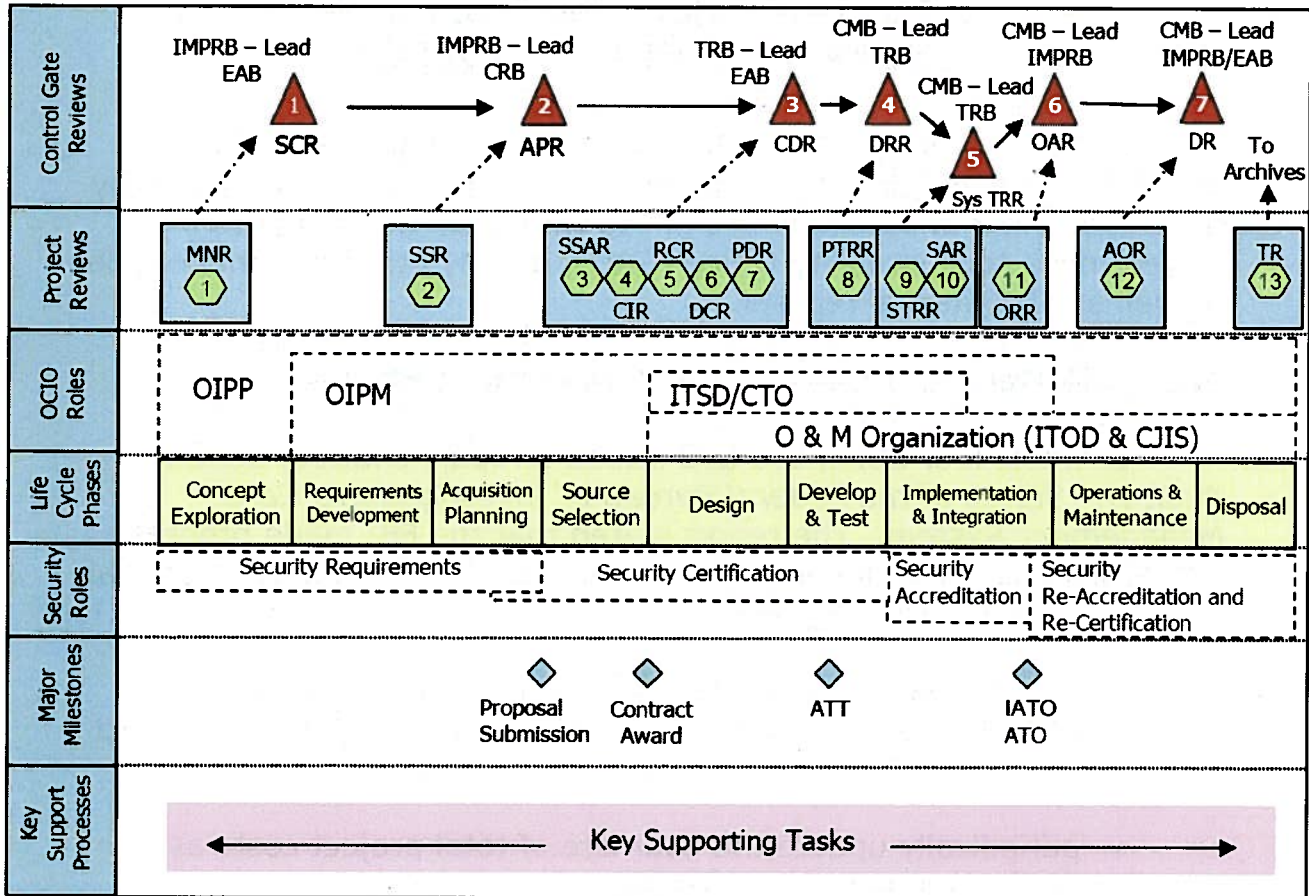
Control Gate Reviews

IMPRB – Lead
EAB
1
SCR

IMPRB – Lead
CRB
2
APR

TRB – Lead
EAB
3
CDR

CMB – Lead
TRB
4
DRR

CMB – Lead
TRB
5
Sys TRR

CMB – Lead
IMPRB
6
OAR

CMB – Lead
IMPRB/EAB
7
DR

To Archives

Project Reviews

MNR
1

SSR
2

SSAR
3
4
CIR
RCR
5
6
DCR
PDR
7

PTRR
8

SAR
9
10
STRR

11
ORR

AOR
12

TR
13

OCIO Roles

OIPP

OIPM

ITSD/CTO

O & M Organization (ITOD & CJIS)

Life Cycle Phases

Concept Exploration

Requirements Development

Acquisition Planning

Source Selection

Design

Develop & Test

Implementation & Integration

Operations & Maintenance

Disposal

Security Roles

Security Requirements

Security Certification

Security Accreditation

Security Re-Accreditation and Re-Certification

Major Milestones

Proposal Submission

Contract Award

ATT

IATO
ATO

Key Support Processes

Key Supporting Tasks